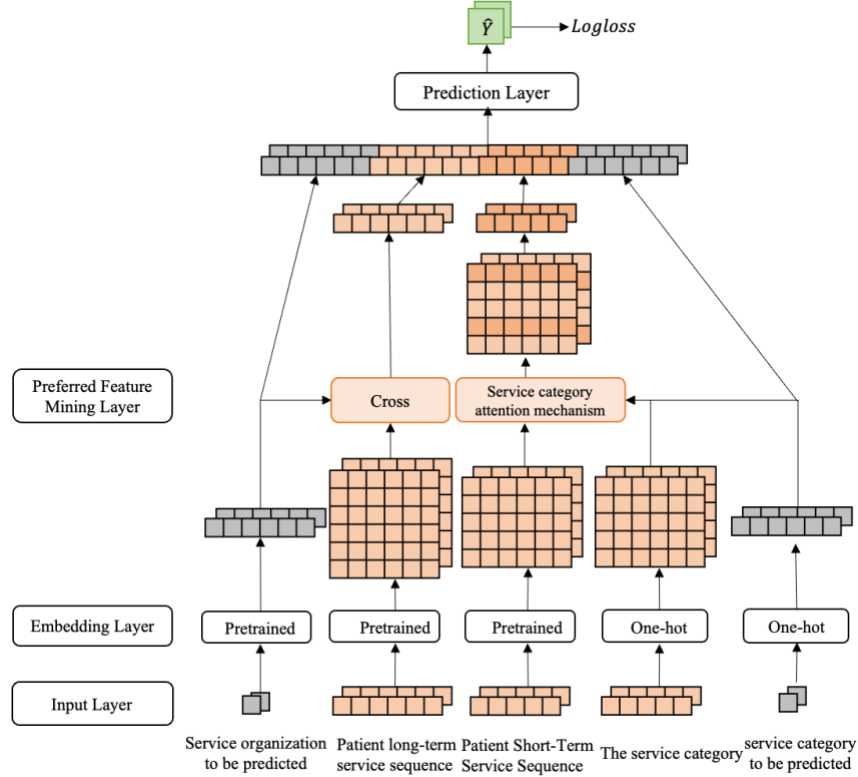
$\hat{Y}$ → $Logloss$

Prediction Layer

Preferred Feature Mining Layer

Cross

Service category attention mechanism

Embedding Layer

Pretrained

Pretrained

Pretrained

One-hot

One-hot

Input Layer

Service organization to be predicted

Patient long-term service sequence

Patient Short-Term Service Sequence

The service category

service category to be predicted